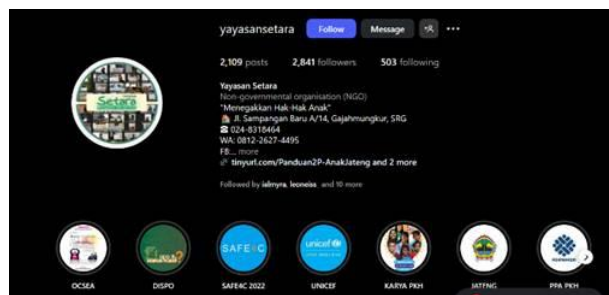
yayasansetara Follow Message

2,109 posts 2,841 followers 503 following

Setara

Yayasan Setara
Non-governmental organisation (NGO)
"Menegakkan Hak-Hak Anak"
Jl. Sampangan Baru A/14, Gajahmungkur, SRG
024-8318464
WA: 0812-2627-4495
FB:... more
tinyurl.com/Panduan2P-AnakJateng and 2 more

Followed by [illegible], leoneiss and 10 more

OCSEA DISPO SAFE4C 2022 UNICEF KARYA PKH JATENG PPA PKH

SAFE4C

unicef